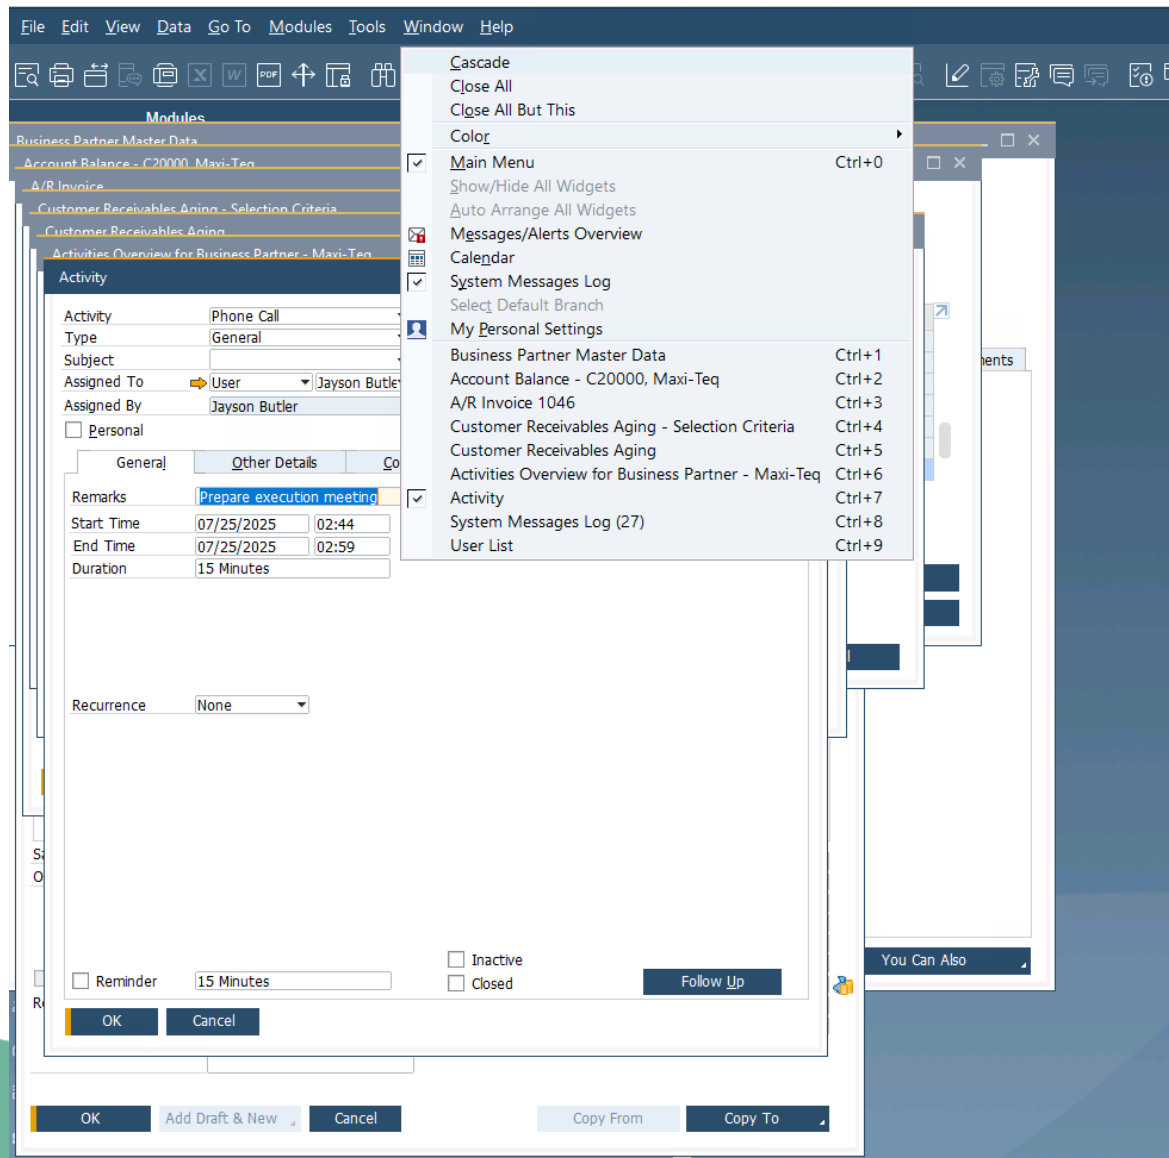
File Edit View Data Go To Modules Tools Window Help

Modules
Business Partner Master Data
Account Balance - C20000, Maxi-Teq
A/R Invoice
Customer Receivables Aging - Selection Criteria
Customer Receivables Aging
Activities Overview for Business Partner - Maxi-Teq
Activity

Activity Phone Call
Type General
Subject
Assigned To User Jayson Butle
Assigned By Jayson Butler
Personal

General Other Details Co

Remarks Prepare execution meeting
Start Time 07/25/2025 02:44
End Time 07/25/2025 02:59
Duration 15 Minutes

Recurrence None

Inactive
Closed
Reminder 15 Minutes
Follow Up
OK Cancel

Cascade
Close All
Close All But This
Color
Main Menu Ctrl+0
Show/Hide All Widgets
Auto Arrange All Widgets
Messages/Alerts Overview
Calendar
System Messages Log
Select Default Branch
My Personal Settings
Business Partner Master Data Ctrl+1
Account Balance - C20000, Maxi-Teq Ctrl+2
A/R Invoice 1046 Ctrl+3
Customer Receivables Aging - Selection Criteria Ctrl+4
Customer Receivables Aging Ctrl+5
Activities Overview for Business Partner - Maxi-Teq Ctrl+6
Activity Ctrl+7
System Messages Log (27) Ctrl+8
User List Ctrl+9

nents
You Can Also

S
O
R

OK Add Draft & New Cancel Copy From Copy To